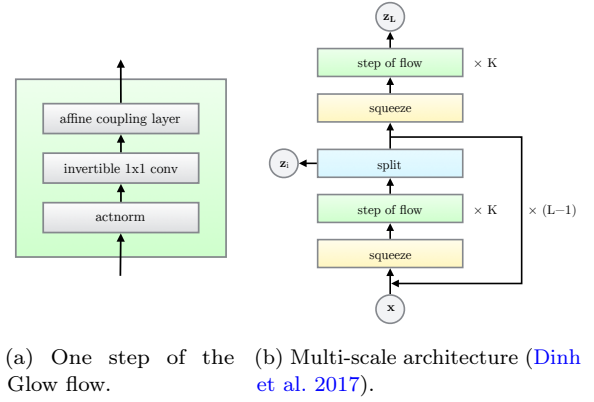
affine coupling layer

invertible 1x1 conv

actnorm

$\mathbf{z_L}$

step of flow $\times$ K

squeeze

$\mathbf{z_i}$

split

step of flow $\times$ K

$\times$ (L$-$1)

squeeze

$\mathbf{x}$

(a) One step of the Glow flow.

(b) Multi-scale architecture (Dinh et al. 2017).